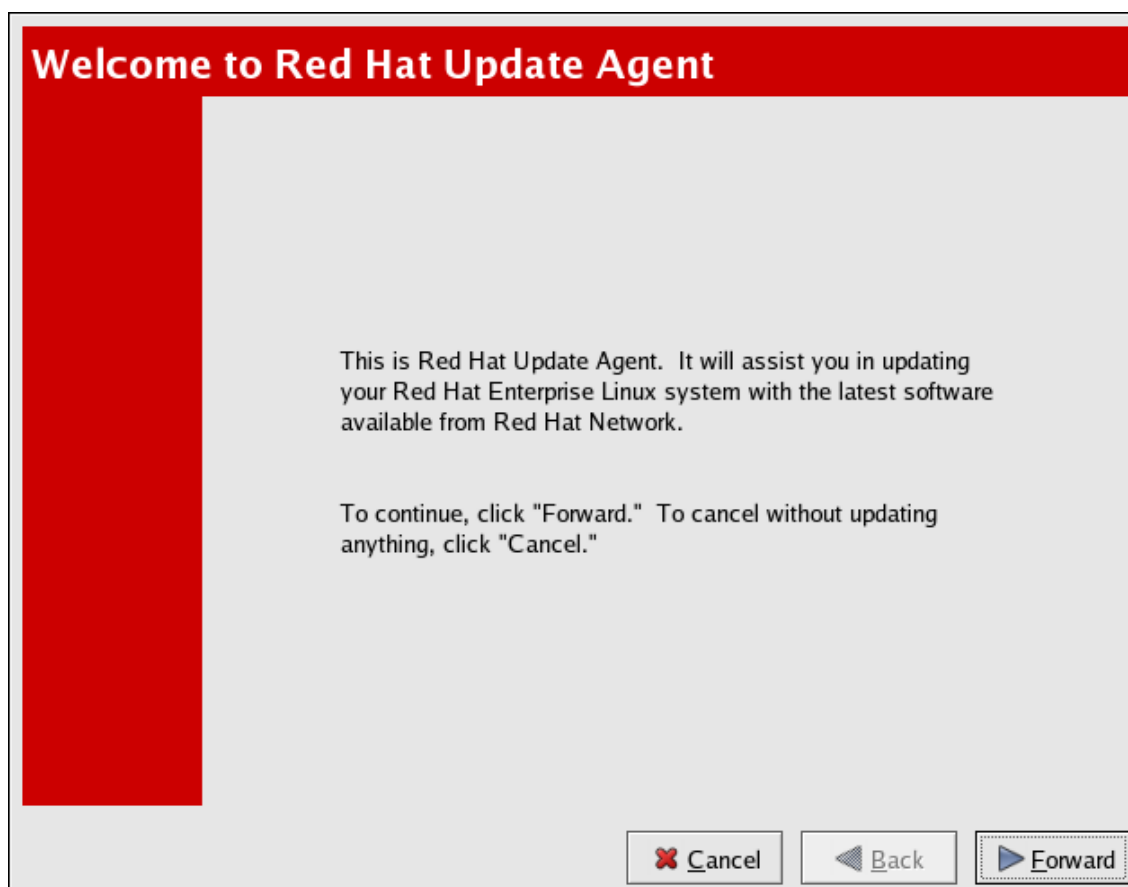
Welcome to Red Hat Update Agent

This is Red Hat Update Agent. It will assist you in updating your Red Hat Enterprise Linux system with the latest software available from Red Hat Network.

To continue, click "Forward." To cancel without updating anything, click "Cancel."

Cancel

Back

Forward